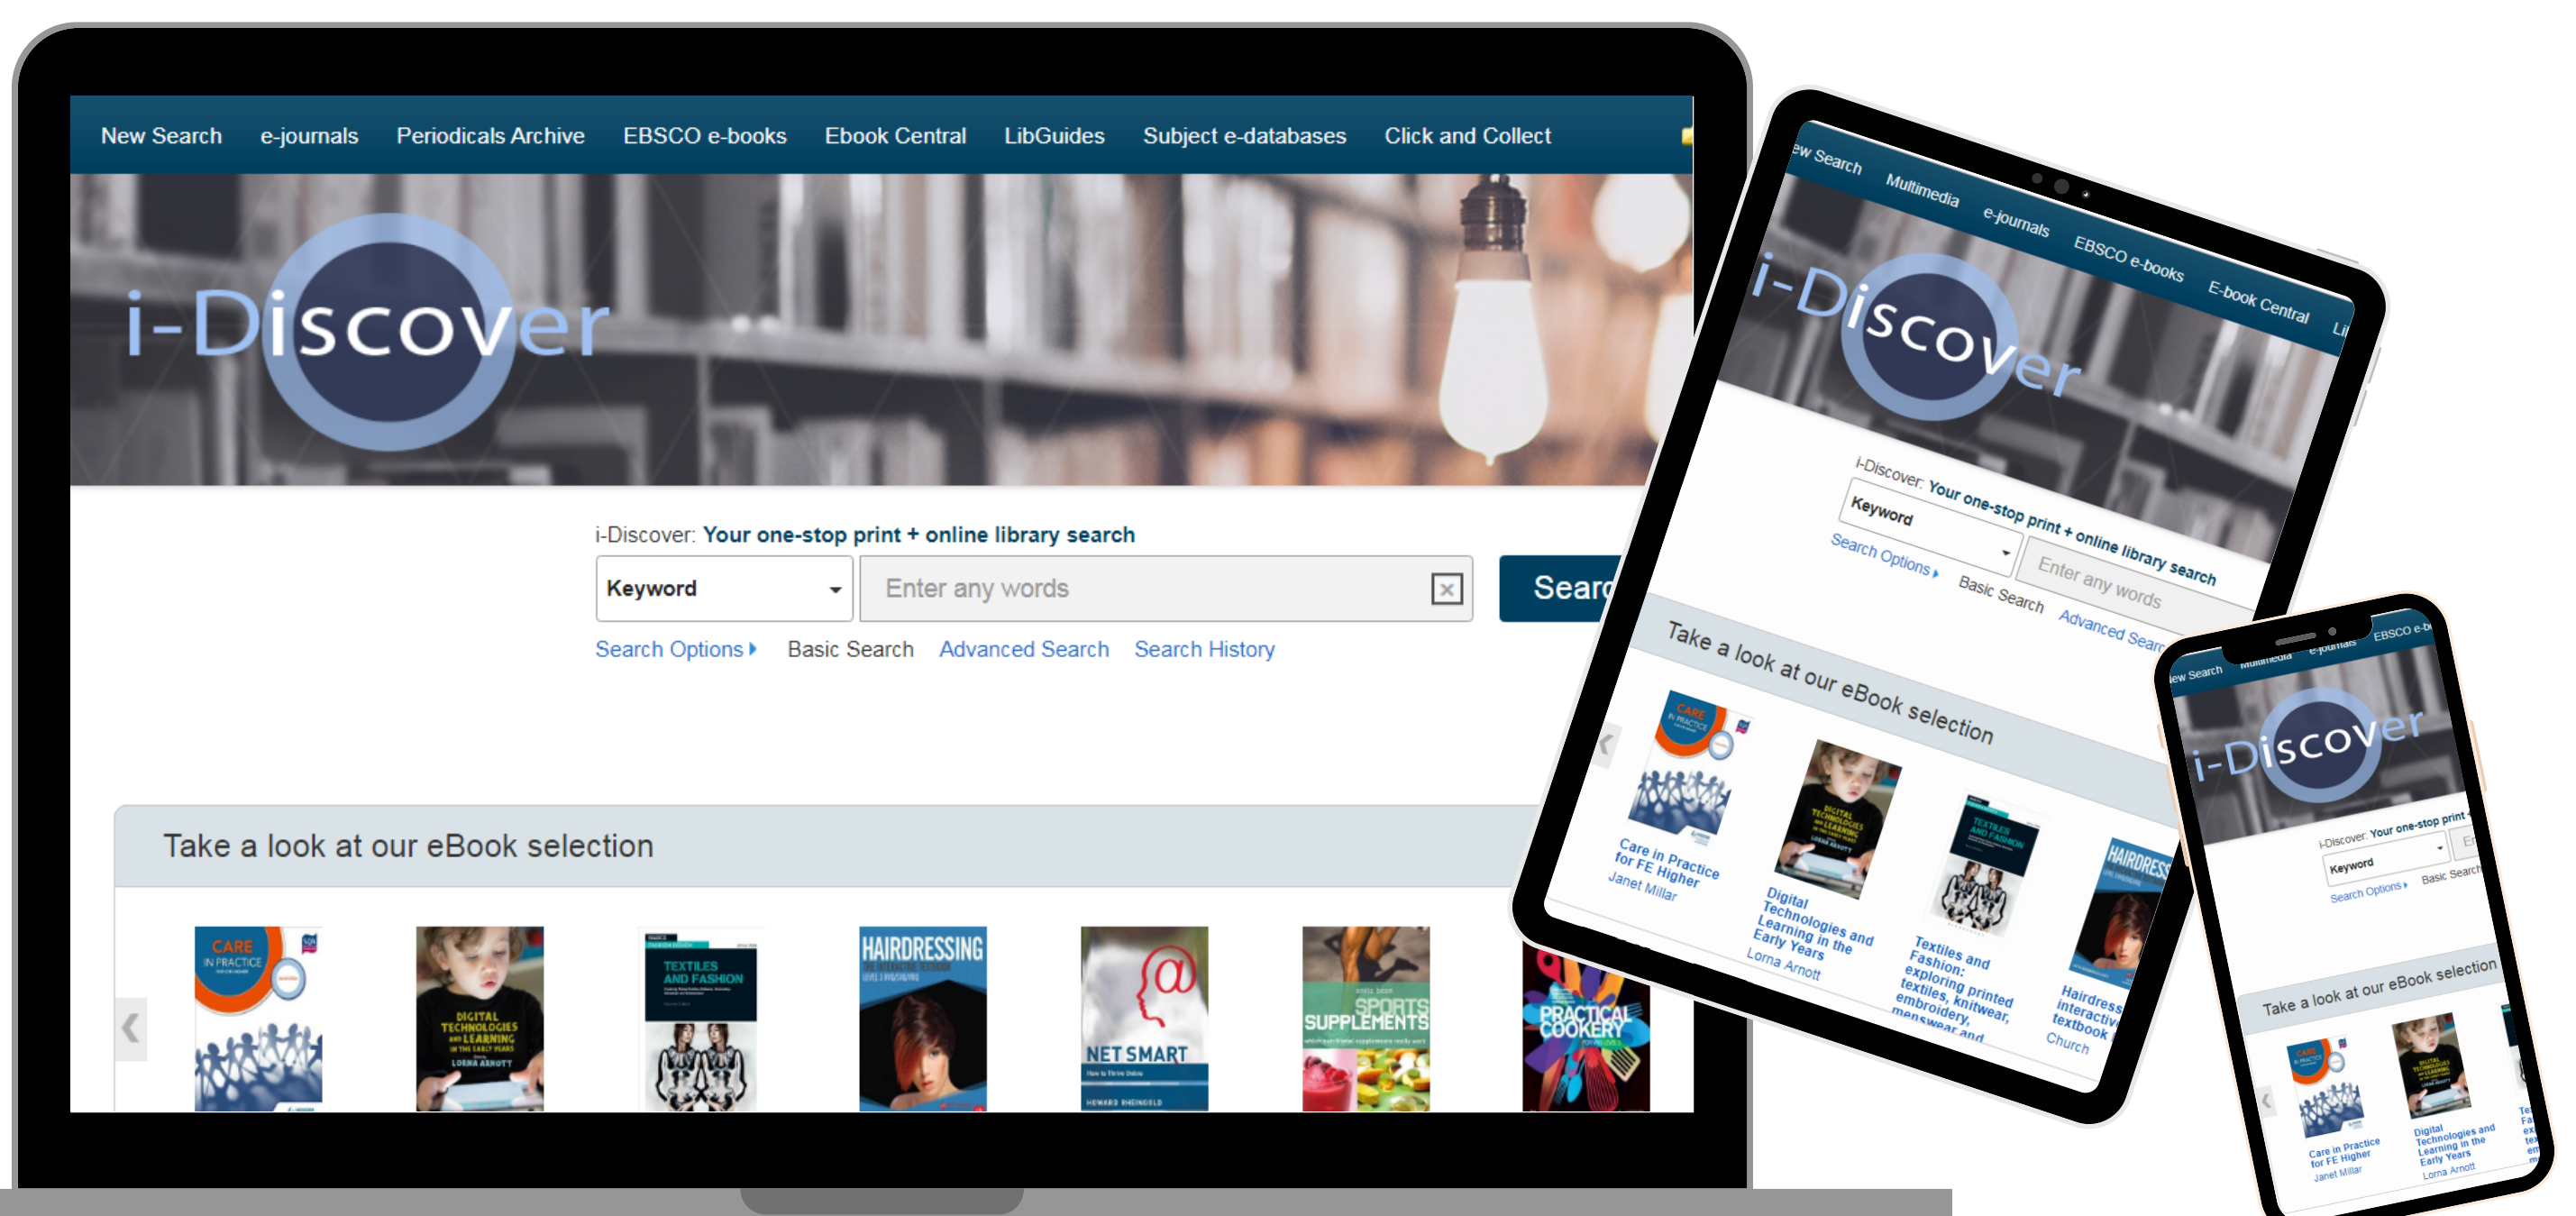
New Search e-journals Periodicals Archive EBSCO e-books Ebook Central LibGuides Subject e-databases Click and Collect

i-Discover

i-Discover: Your one-stop print + online library search

Keyword

Enter any words

Searc

Search Options Basic Search Advanced Search Search History

Take a look at our eBook selection

CARE IN PRACTICE

DIGITAL TECHNOLOGIES AND LEARNING IN THE EARLY YEARS LORNA ARNOTT

TEXTILES AND FASHION

HAIRDRESSING

NET SMART HOWARD RHEINGOLD

SPORTS SUPPLEMENTS

PRACTICAL COOKERY

ew Search Multimedia e-journals EBSCO e-books E-book Central Li

i-Discover

i-Discover: Your one-stop print + online library search

Keyword

Enter any words

Search Options Basic Search Advanced Sear

Take a look at our eBook selection

Care in Practice for FE Higher
Janet Millar

Digital Technologies and Learning in the Early Years
Lorna Arnott

Textiles and Fashion: exploring printed textiles, knitwear, embroidery, menswear and

Hairdress interactiv textbook
Church

ew Search Multimedia e-journals EBSCO e-b

i-Discover

i-Discover: Your one-stop print

Keyword

Search Options Basic Search

Take a look at our eBook selection

Care in Practice for FE Higher
Janet Millar

Digital Technologies and Learning in the Early Years
Lorna Arnott